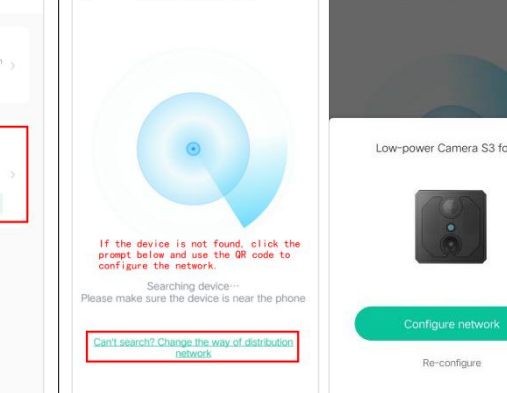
If the device is not found, click the prompt below and use the QR code to configure the network.

Searching device···
Please make sure the device is near the phone

Can't search? Change the way of distribution network

Low-power Camera S3 fo

Configure network

Re-configure